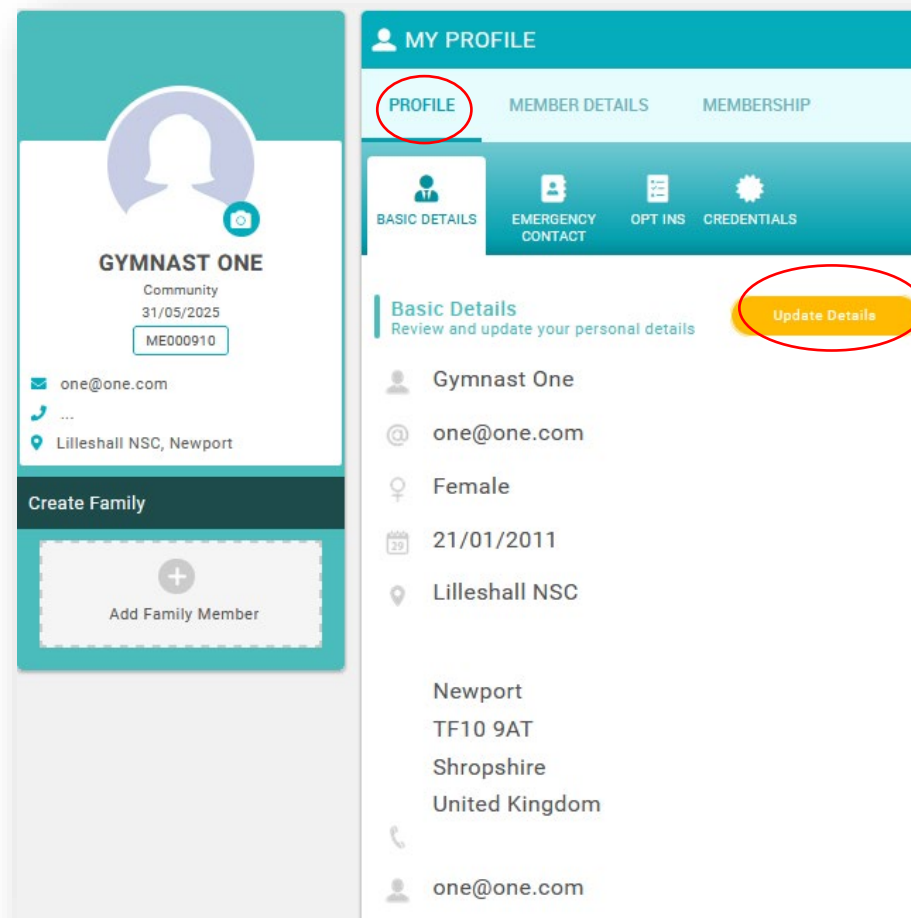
GYMNAST ONE
Community
31/05/2025
ME000910

one@one.com
...
Lilleshall NSC, Newport

Create Family

Add Family Member

MY PROFILE

PROFILE MEMBER DETAILS MEMBERSHIP

BASIC DETAILS EMERGENCY CONTACT OPT INS CREDENTIALS

Basic Details
Review and update your personal details

Update Details

Gymnast One
one@one.com
Female
29
21/01/2011
Lilleshall NSC

Newport
TF10 9AT
Shropshire
United Kingdom

one@one.com